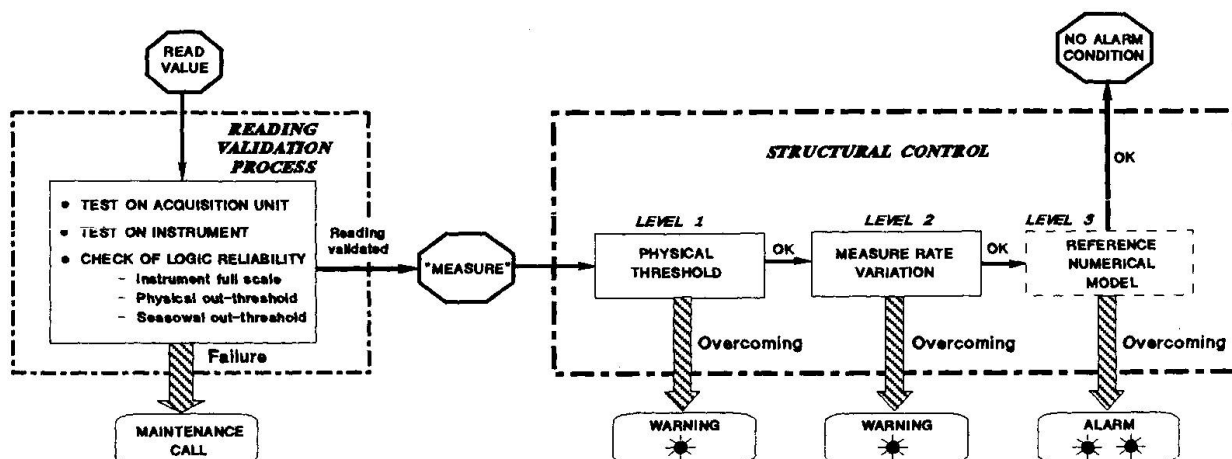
READ VALUE

READING VALIDATION PROCESS

• TEST ON ACQUISITION UNIT
• TEST ON INSTRUMENT
• CHECK OF LOGIC RELIABILITY
- Instrument full scale
- Physical out-threshold
- Seasowal out-threshold

Failure

MAINTENANCE CALL

Reading validated

"MEASURE"

STRUCTURAL CONTROL

LEVEL 1
PHYSICAL THRESHOLD

OK

LEVEL 2
MEASURE RATE VARIATION

OK

LEVEL 3
REFERENCE NUMERICAL MODEL

OK

NO ALARM CONDITION

Overcoming

WARNING

Overcoming

WARNING

Overcoming

ALARM